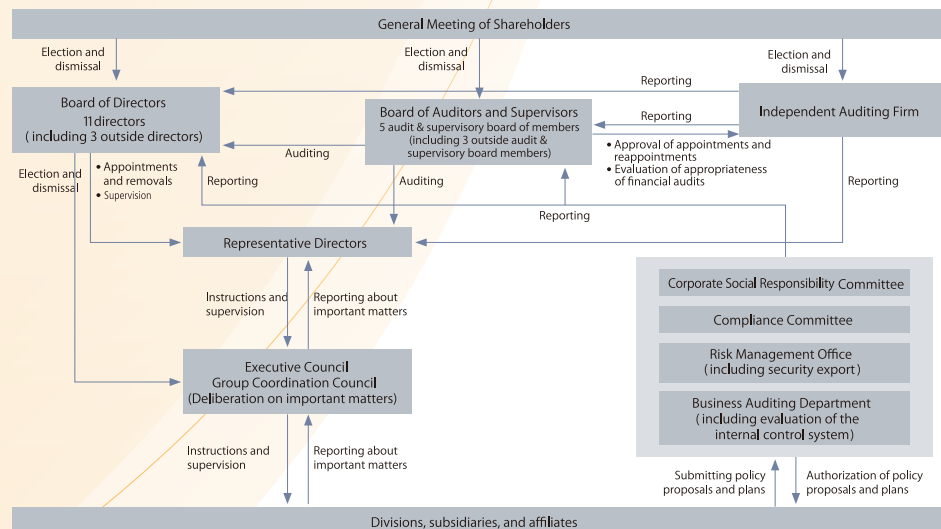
General Meeting of Shareholders

Election and dismissal

Election and dismissal

Election and dismissal

Reporting

Board of Directors
11 directors
( including 3 outside directors)

Board of Auditors and Supervisors
5 audit & supervisory board of members
(including 3 outside audit & supervisory board members)

Reporting

Independent Auditing Firm

Auditing

• Approval of appointments and reappointments
• Evaluation of appropriateness of financial audits

Election and dismissal

• Appointments and removals
• Supervision

Reporting

Auditing

Reporting

Reporting

Representative Directors

Corporate Social Responsibility Committee

Instructions and supervision

Reporting about important matters

Compliance Committee

Risk Management Office
( including security export)

Executive Council
Group Coordination Council
(Deliberation on important matters)

Business Auditing Department
( including evaluation of the internal control system)

Instructions and supervision

Reporting about important matters

Submitting policy proposals and plans

Authorization of policy proposals and plans

Divisions, subsidiaries, and affiliates